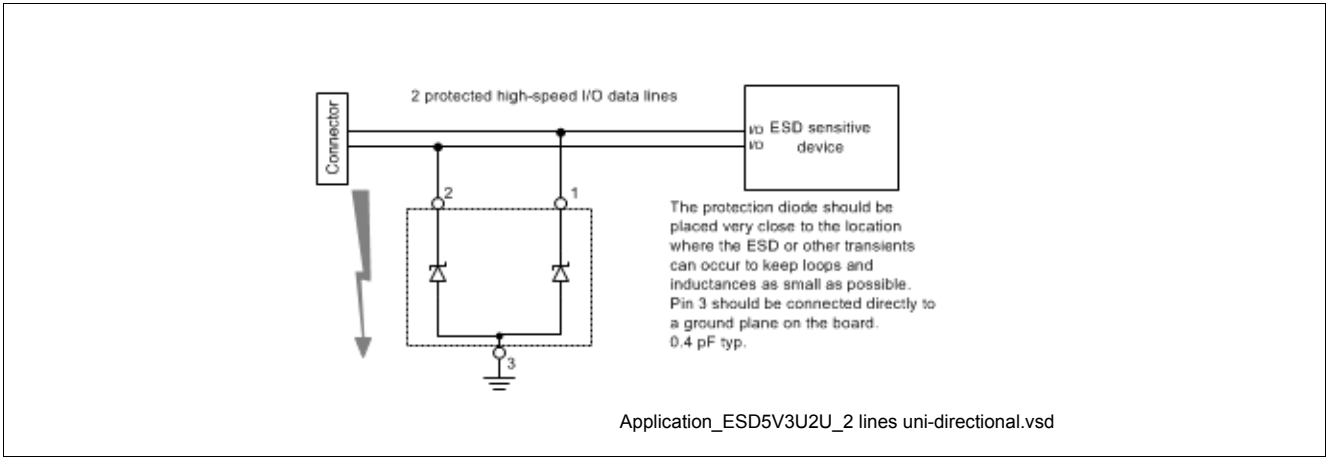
Connector

2 protected high-speed I/O data lines

I/O
I/O

ESD sensitive device

2

1

3

The protection diode should be placed very close to the location where the ESD or other transients can occur to keep loops and inductances as small as possible. Pin 3 should be connected directly to a ground plane on the board. 0.4 pF typ.

Application_ESD5V3U2U_2 lines uni-directional.vsd